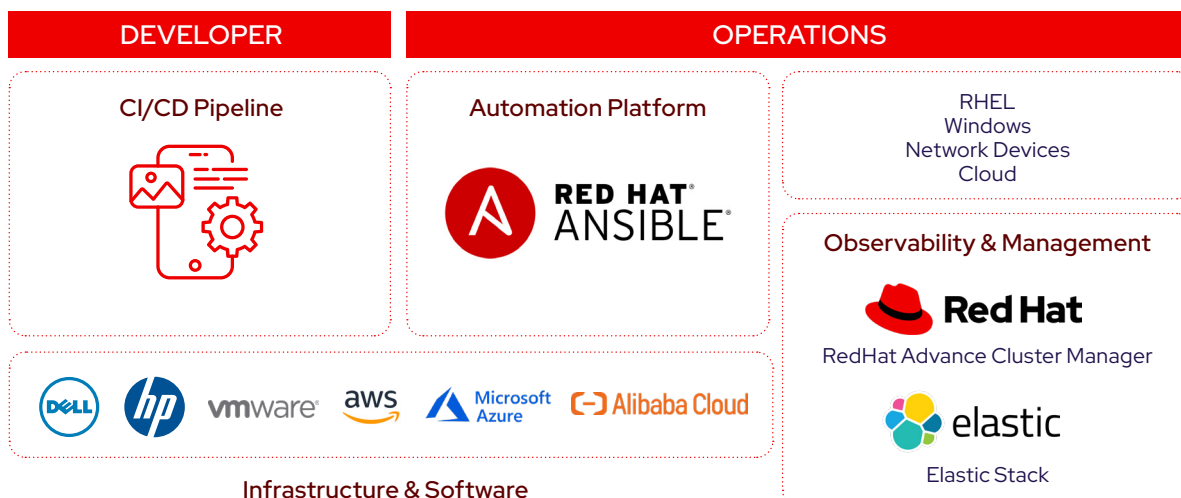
DEVELOPER

OPERATIONS

CI/CD Pipeline

Automation Platform

RED HAT® ANSIBLE®

RHEL
Windows
Network Devices
Cloud

Observability & Management

Red Hat

RedHat Advance Cluster Manager

elastic

Elastic Stack

DELL hp vmware® aws Microsoft Azure Alibaba Cloud

Infrastructure & Software